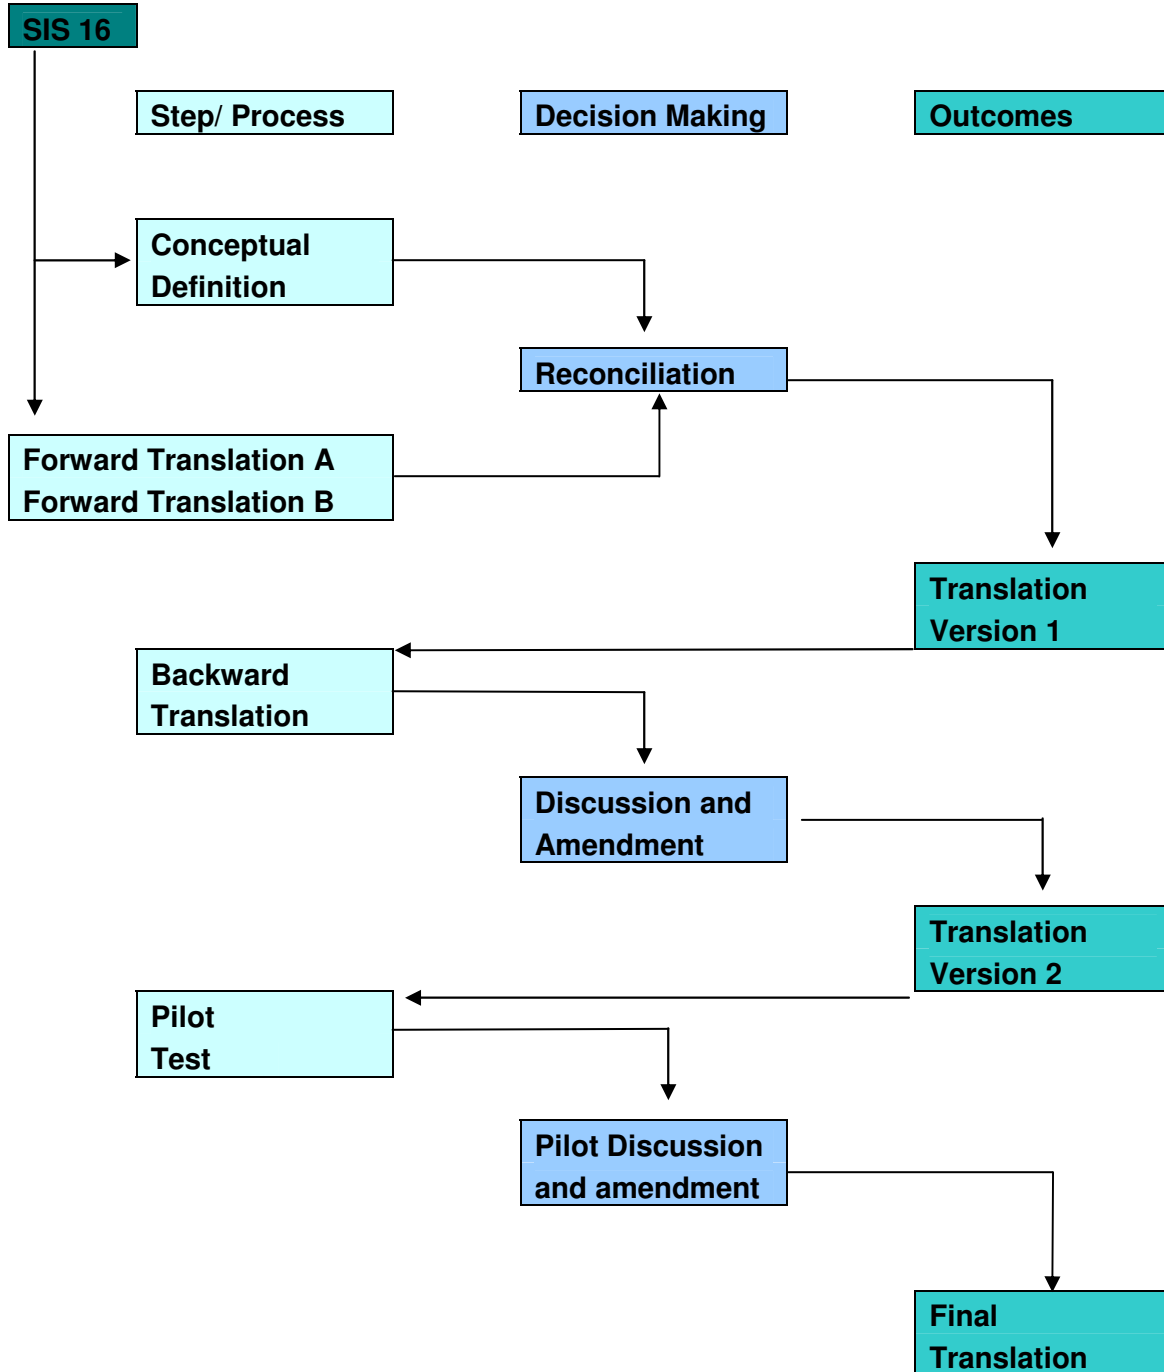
SIS 16

Step/ Process

Decision Making

Outcomes

Conceptual Definition

Reconciliation

Forward Translation A
Forward Translation B

Translation Version 1

Backward Translation

Discussion and Amendment

Translation Version 2

Pilot Test

Pilot Discussion and amendment

Final Translation